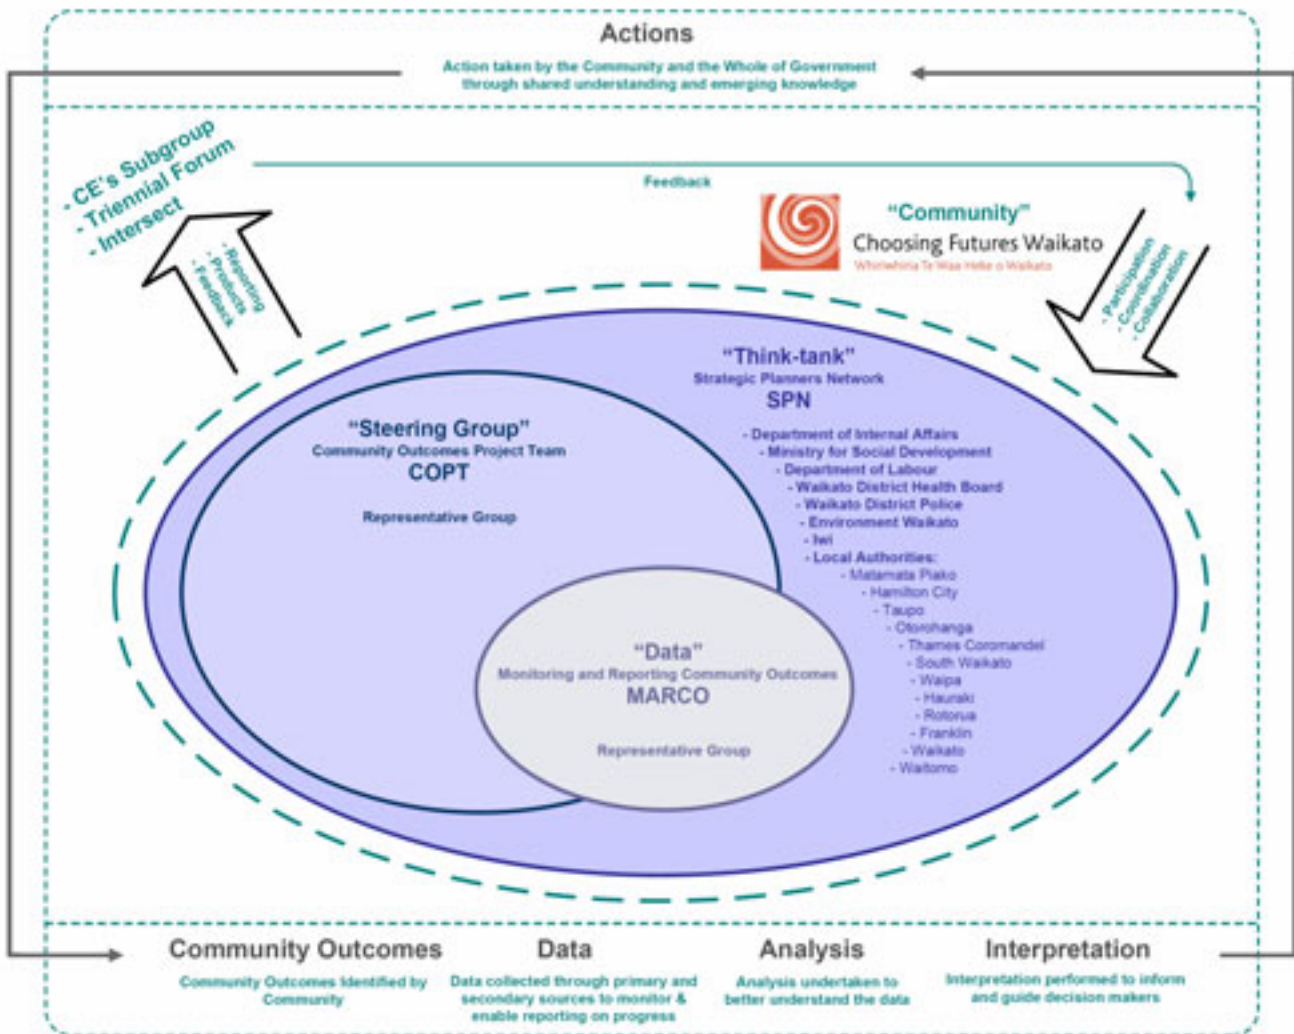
Actions

Action taken by the Community and the Whole of Government through shared understanding and emerging knowledge

- CE's Subgroup
- Triennial Forum
- Intersect

- Reporting
- Products
- Feedback

Feedback

"Community"
Choosing Futures Waikato
Whiriwhiria Te Waa Heke o Waikato

- Participation
- Coordination
- Collaboration

"Think-tank"
Strategic Planners Network
SPN

- Department of Internal Affairs
- Ministry for Social Development
- Department of Labour
- Waikato District Health Board
- Waikato District Police
- Environment Waikato
- Iwi
- Local Authorities:
- Matamata Piako
- Hamilton City
- Taupo
- Otorohanga
- Thames Coromandel
- South Waikato
- Waipa
- Hauraki
- Rotorua
- Franklin
- Waikato
- Waitomo

"Steering Group"
Community Outcomes Project Team
COPT

Representative Group

"Data"
Monitoring and Reporting Community Outcomes
MARCO

Representative Group

Community Outcomes
Community Outcomes Identified by Community

Data
Data collected through primary and secondary sources to monitor & enable reporting on progress

Analysis
Analysis undertaken to better understand the data

Interpretation
Interpretation performed to inform and guide decision makers